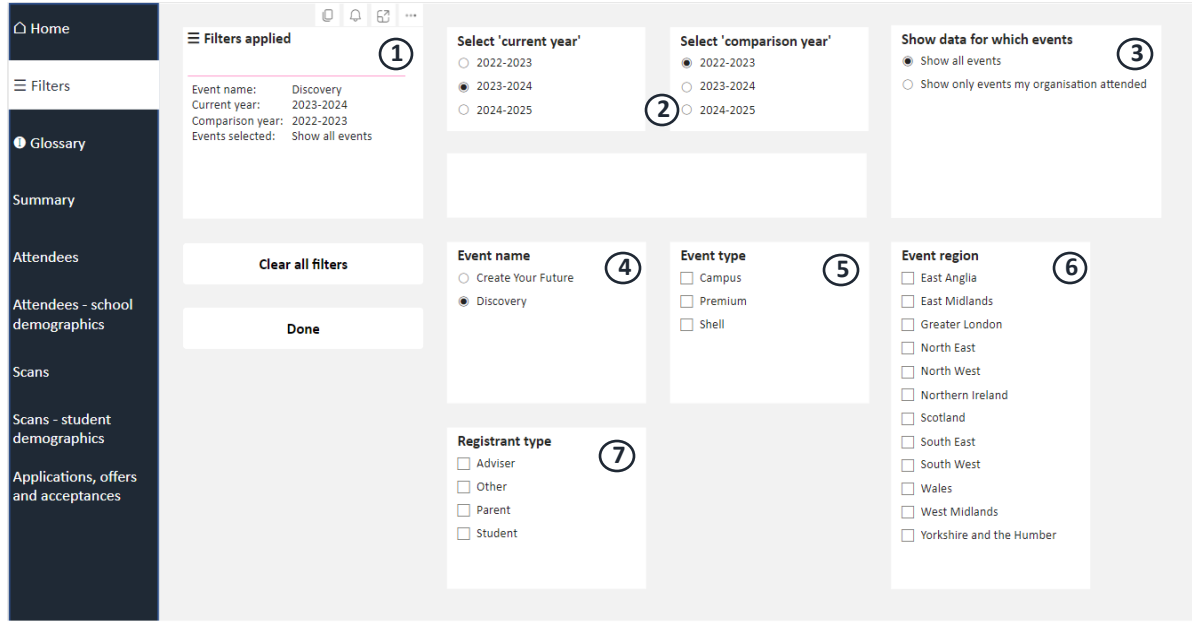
⌂ Home

☰ Filters

❶ Glossary

Summary

Attendees

Attendees - school demographics

Scans

Scans - student demographics

Applications, offers and acceptances

☰ Filters applied

①

| | |
|---|---|
| Event name: | Discovery |
| Current year: | 2023-2024 |
| Comparison year: | 2022-2023 |
| Events selected: | Show all events |

Clear all filters

Done

Select 'current year'
○ 2022-2023
◉ 2023-2024
○ 2024-2025

②

Select 'comparison year'
◉ 2022-2023
○ 2023-2024
○ 2024-2025

Show data for which events
③
◉ Show all events
○ Show only events my organisation attended

Event name
④
○ Create Your Future
◉ Discovery

Event type
⑤
☐ Campus
☐ Premium
☐ Shell

Event region
⑥
☐ East Anglia
☐ East Midlands
☐ Greater London
☐ North East
☐ North West
☐ Northern Ireland
☐ Scotland
☐ South East
☐ South West
☐ Wales
☐ West Midlands
☐ Yorkshire and the Humber

Registrant type
⑦
☐ Adviser
☐ Other
☐ Parent
☐ Student